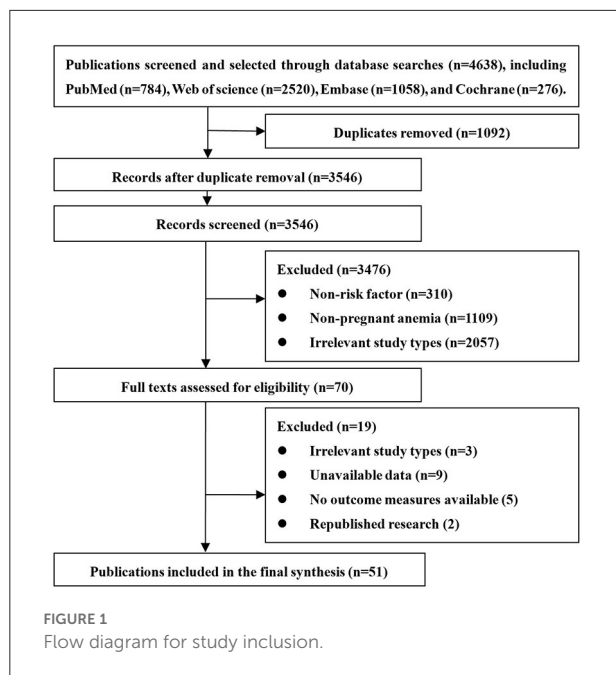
Publications screened and selected through database searches (n=4638), including PubMed (n=784), Web of science (n=2520), Embase (n=1058), and Cochrane (n=276).

Duplicates removed (n=1092)

Records after duplicate removal (n=3546)

Records screened (n=3546)

Excluded (n=3476)
● Non-risk factor (n=310)
● Non-pregnant anemia (n=1109)
● Irrelevant study types (n=2057)

Full texts assessed for eligibility (n=70)

Excluded (n=19)
● Irrelevant study types (n=3)
● Unavailable data (n=9)
● No outcome measures available (5)
● Republished research (2)

Publications included in the final synthesis (n=51)

FIGURE 1
Flow diagram for study inclusion.